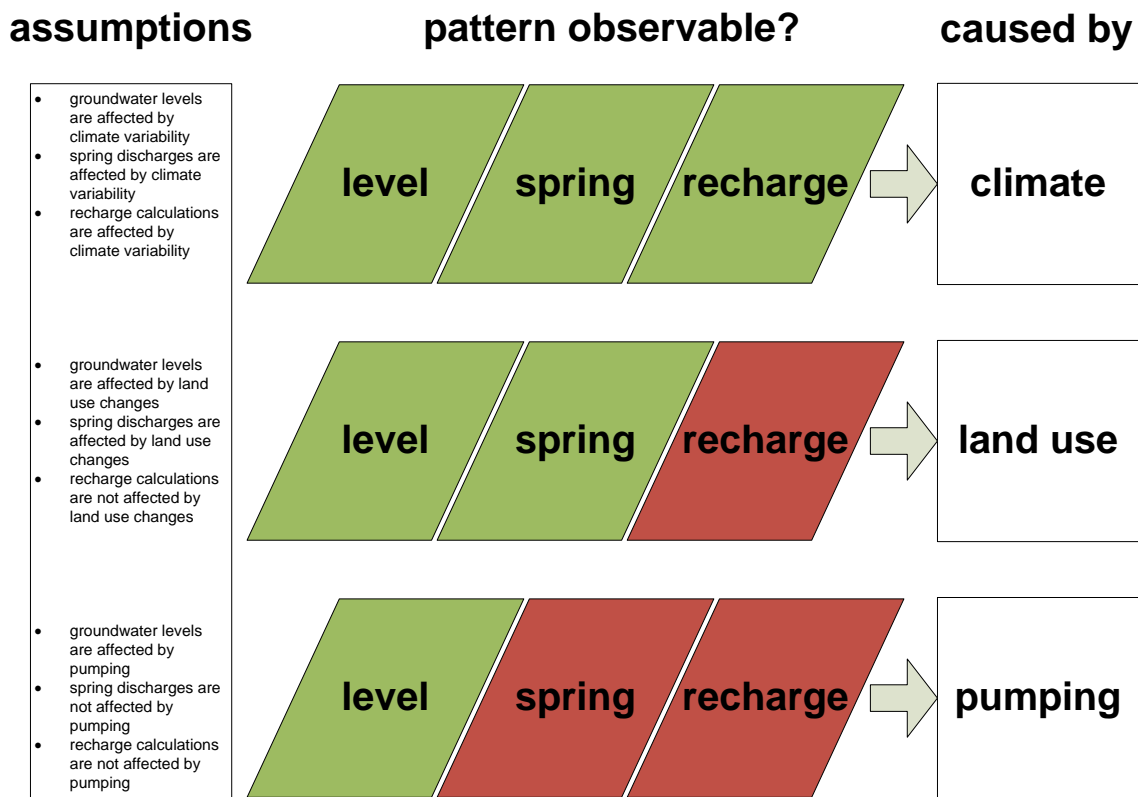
assumptions

pattern observable?

caused by

- groundwater levels are affected by climate variability
- spring discharges are affected by climate variability
- recharge calculations are affected by climate variability

level spring recharge

climate

- groundwater levels are affected by land use changes
- spring discharges are affected by land use changes
- recharge calculations are not affected by land use changes

level spring recharge

land use

- groundwater levels are affected by pumping
- spring discharges are not affected by pumping
- recharge calculations are not affected by pumping

level spring recharge

pumping